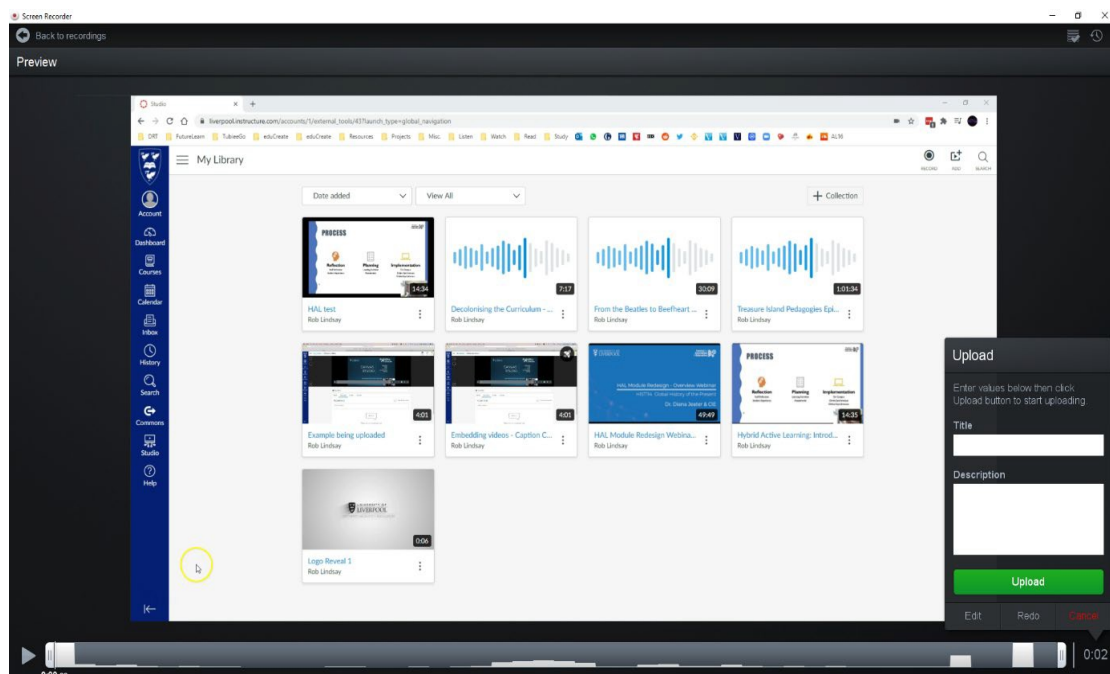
Screen Recorder

Back to recordings

Preview

Studio

liverpool.instructure.com/accounts/1/external_tools/43?launch_type=global_navigation

DRT FutureLearn TubeeGo eduCreate eduCreate Resources Projects Misc. Listen Watch Read Study ALM

Account

Dashboard

Courses

Calendar

Inbox

History

Search

Commons

Studio

Help

My Library

RECORD ADD SEARCH

Date added

View All

+ Collection

PROCESS

Reflection Planning Implementation

14:34

HAL test
Rob Lindsay

7:17

Decolonising the Curriculum - ...
Rob Lindsay

30:09

From the Beatles to Beefheart ...
Rob Lindsay

1:01:34

Treasure Island Pedagogies Epi...
Rob Lindsay

4:01

Example being uploaded
Rob Lindsay

4:01

Embedding videos - Caption C...
Rob Lindsay

HAL Module Redesign - Overview Webinar

Dr. Diana Jeater & CIE

49:49

HAL Module Redesign Webina...
Rob Lindsay

PROCESS

Reflection Planning Implementation

14:35

Hybrid Active Learning: Introd...
Rob Lindsay

LIVERPOOL

0:06

Logo Reveal 1
Rob Lindsay

Upload

Enter values below then click Upload button to start uploading.

Title

Description

Upload

Edit Redo Cancel

0:02